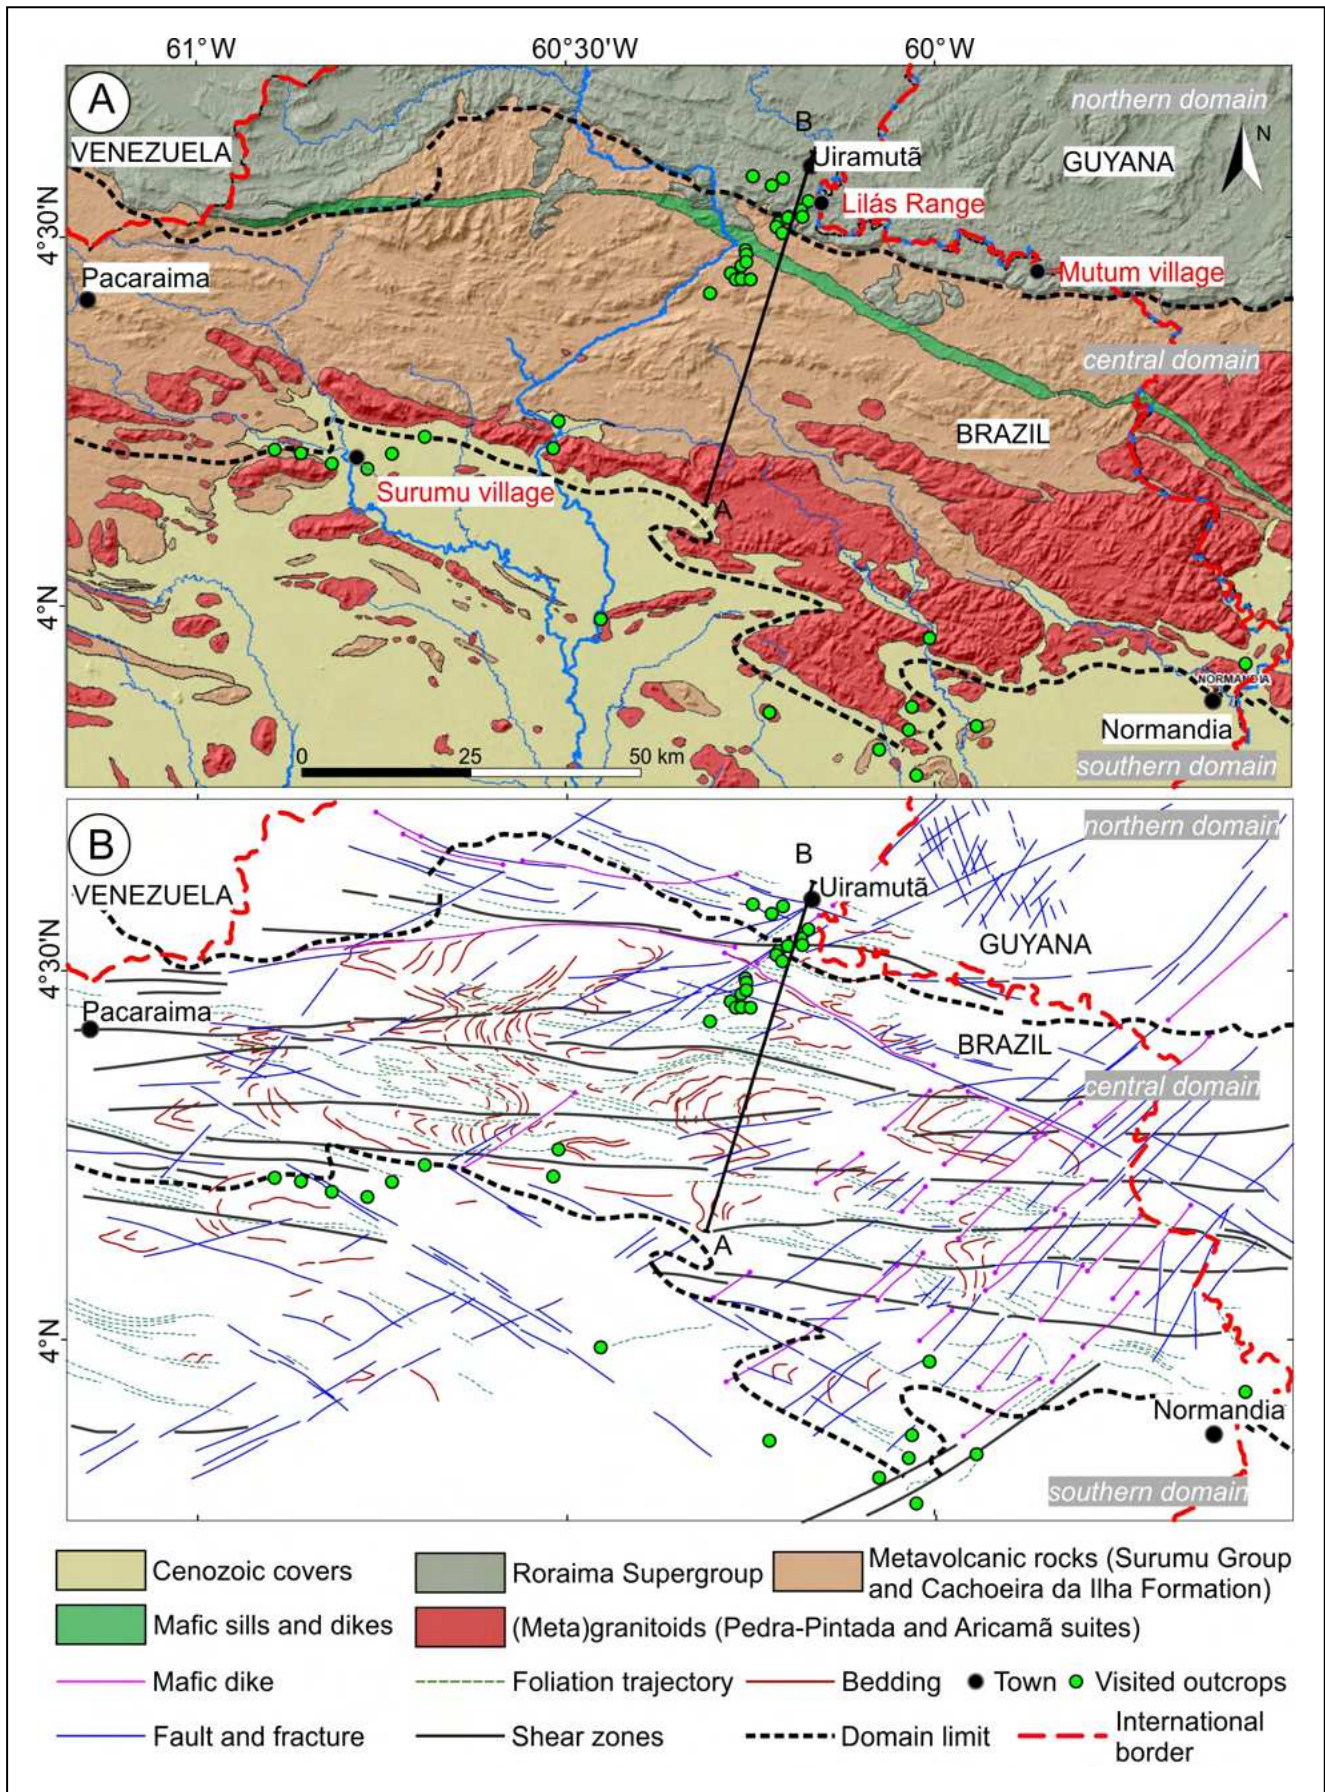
61°W
60°30'W
60°W
A
northern domain
B
VENEZUELA
Uiramutã
GUYANA
N
Lilás Range
4°30'N
Pacaraima
Mutum village
central domain
BRAZIL
Surumu village
A
4°N
NORMANDIA
Normandia
0
25
50 km
southern domain

B
northern domain
B
VENEZUELA
Uiramutã
4°30'N
GUYANA
Pacaraima
BRAZIL
central domain
A
4°N
Normandia
southern domain

Cenozoic covers
Roraima Supergroup
Metavolcanic rocks (Surumu Group and Cachoeira da Ilha Formation)
Mafic sills and dikes
(Meta)granitoids (Pedra-Pintada and Aricamã suites)
Mafic dike
Foliation trajectory
Bedding
Town
Visited outcrops
Fault and fracture
Shear zones
Domain limit
International border